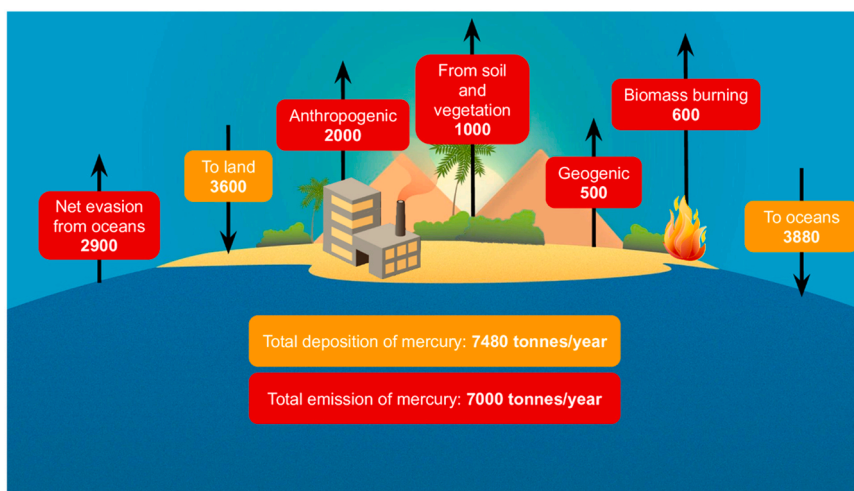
Net evasion from oceans
2900

To land
3600

Anthropogenic
2000

From soil and vegetation
1000

Geogenic
500

Biomass burning
600

To oceans
3880

Total deposition of mercury: 7480 tonnes/year

Total emission of mercury: 7000 tonnes/year